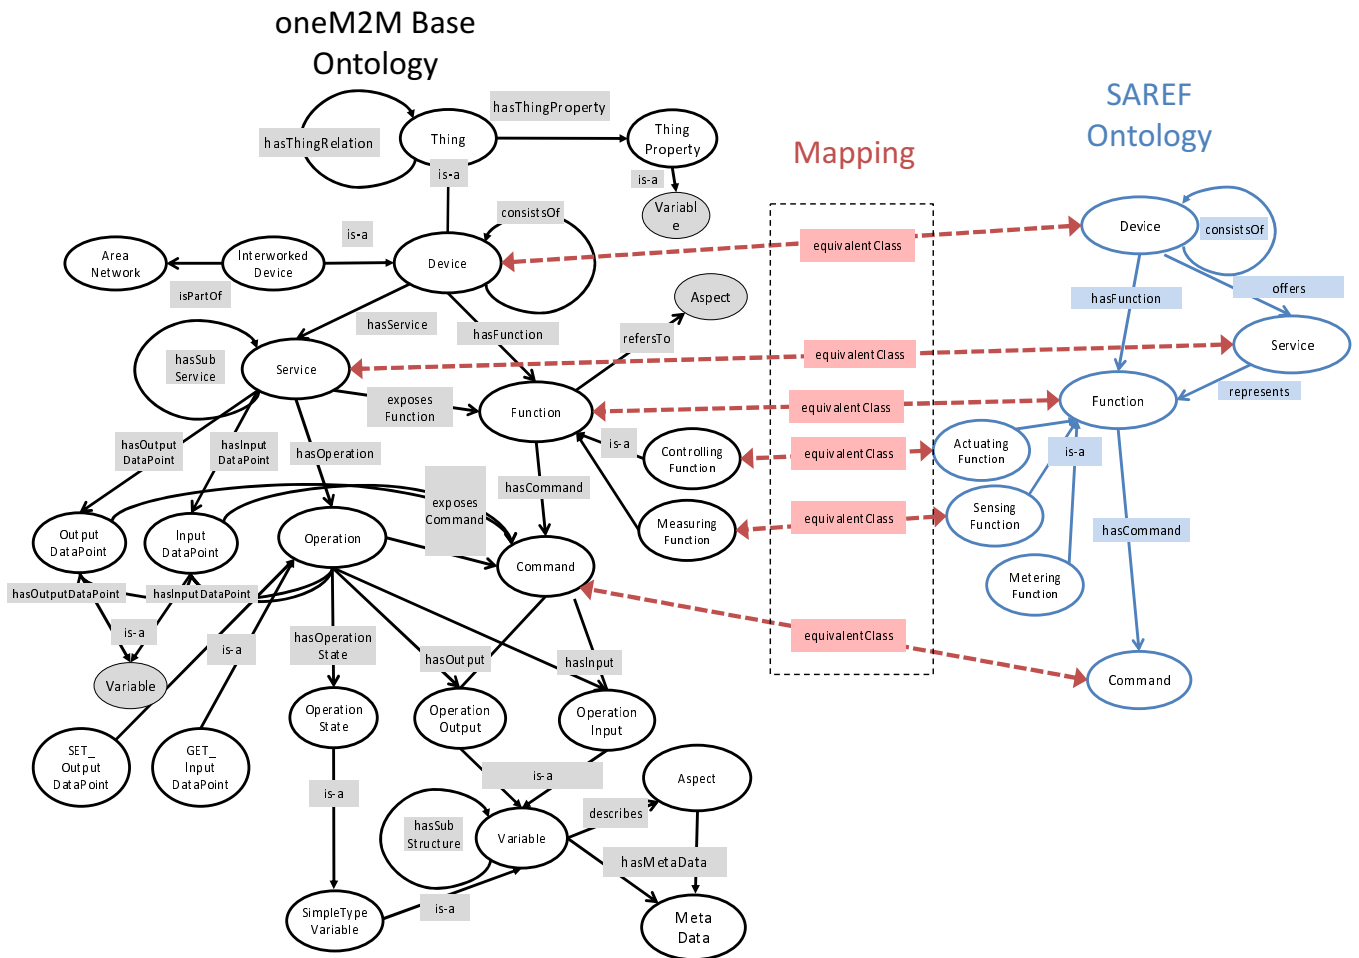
oneM2M Base Ontology

SAREF Ontology

Mapping

Thing
hasThingRelation
hasThingProperty
Thing Property
is-a
Variabl e
is-a
consistsOf
is-a
Area Network
Interworked Device
Device
isPartOf
hasService
hasFunction
refersTo
Aspect
hasSub Service
Service
exposes Function
Function
is-a
Controlling Function
Measuring Function
hasOutput DataPoint
hasInput DataPoint
hasOperation
hasCommand
exposes Command
Out put DataPoint
Input DataPoint
Operation
Command
hasOutputDataPoint
hasInputDataPoint
is-a
is-a
Variable
hasOperation State
hasOut put
hasInput
SET_ Out put DataPoint
GET_ Input DataPoint
Operation State
Operation Output
Operation Input
is-a
Aspect
is-a
describes
hasSub Structure
Variable
hasMetaData
SimpleType Variable
is-a
Meta Data

equivalentClass
equivalentClass
equivalentClass
equivalentClass
equivalentClass
equivalentClass

Device
consistsOf
hasFunction
offers
Service
represents
Function
Actuating Function
is-a
Sensing Function
Metering Function
hasCommand
Command